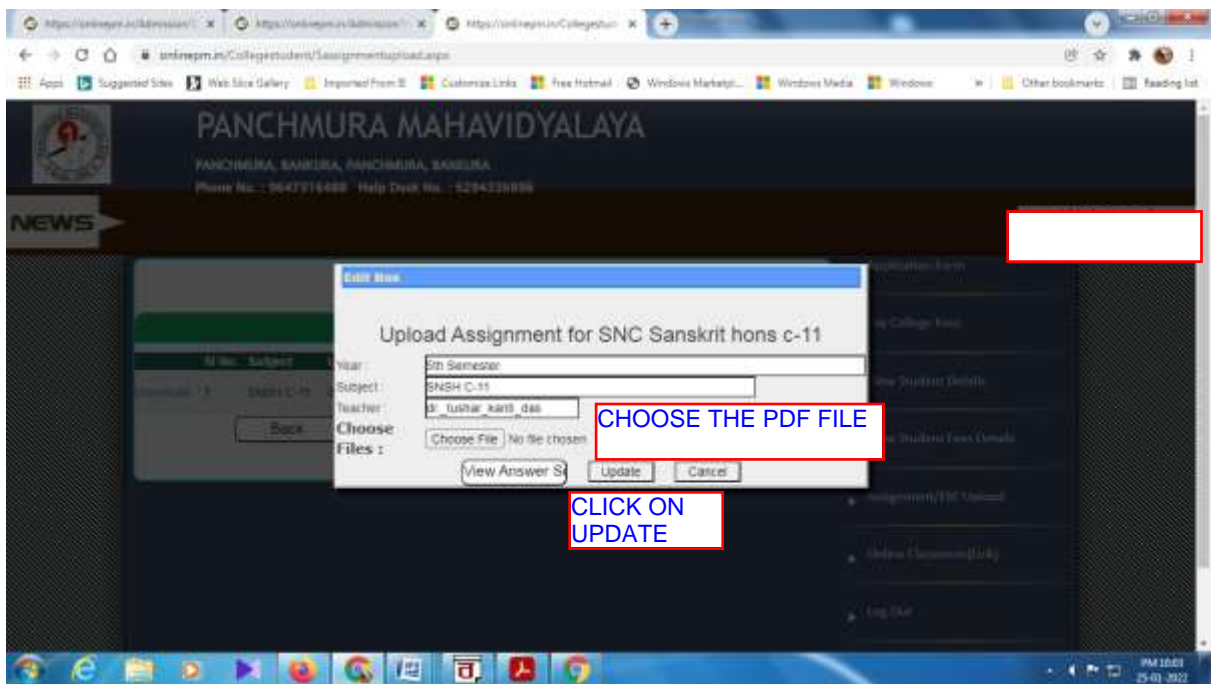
onlinepm.in/Collegestudent/Sassignmentupload.aspx

Apps | Suggested Sites | Web Slice Gallery | Imported From IE | Customize Links | Free Hotmail | Windows Marketpl... | Windows Media | Windows | Other bookmarks | Reading list

PANCHMURA MAHAVIDYALAYA

PANCHMURA, BANKURA, PANCHMURA, BANKURA

Phone No. : 9647916488 Help Desk No. : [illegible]

NEWS

Edit Box

Upload Assignment for SNC Sanskrit hons c-11

Year: 5th Semester

Subject: SNSH C-11

Teacher: dr. tushar kanti das

Choose Files : Choose File No file chosen

CHOOSE THE PDF FILE

View Answer Sl | Update | Cancel

CLICK ON UPDATE

Back

Application Form

College Fees

View Student Details

Student Fees Details

Assignment/ISE Upload

Online Classroom(Link)

Log Out

PM 10:03
25-01-2022